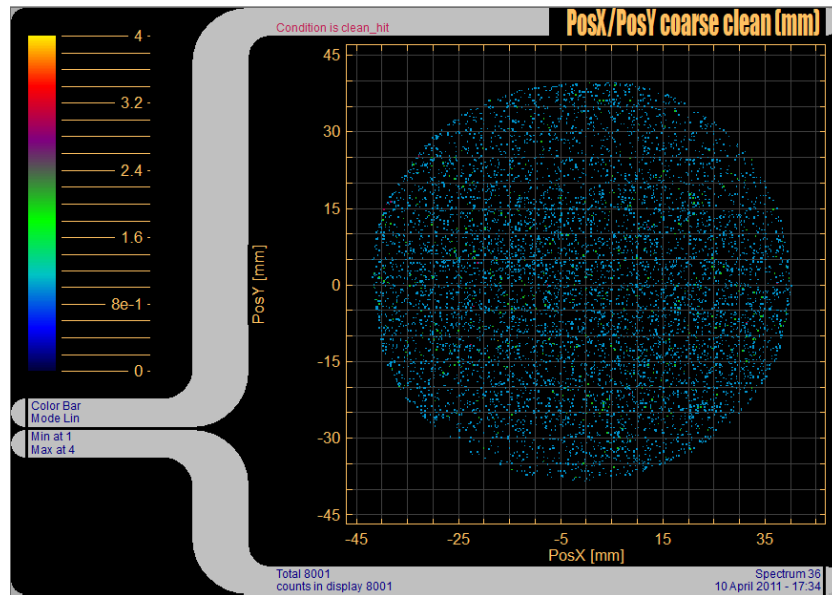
Condition is clean_hit

PosX/PosY coarse clean (mm)

4
3.2
2.4
1.6
8e-1
0

Color Bar
Mode Lin

Min at 1
Max at 4

PosY [mm]

45
30
15
0
-15
-30
-45

-45
-25
-5
15
35

PosX [mm]

Total 8001
counts in display 8001

Spectrum 36
10 April 2011 - 17:34